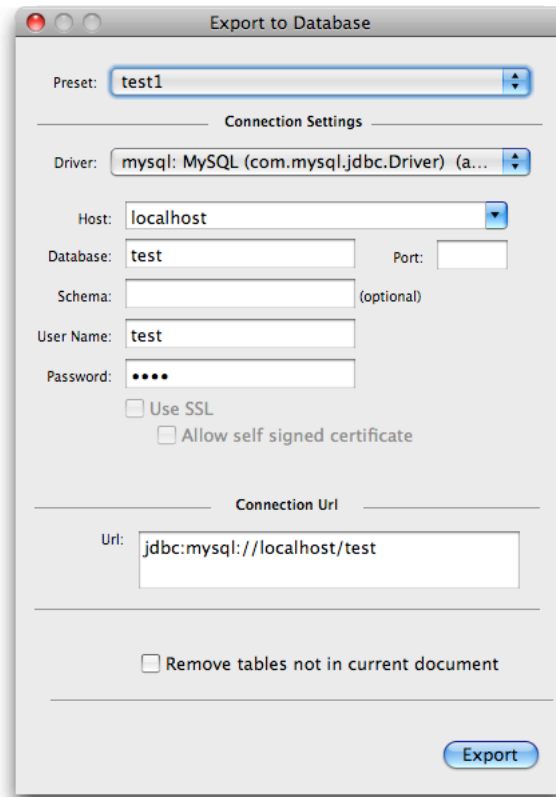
Export to Database

Preset: test1

Connection Settings

Driver: mysql: MySQL (com.mysql.jdbc.Driver) (a...

Host: localhost

Database: test

Port:

Schema:

(optional)

User Name: test

Password: ••••

Use SSL

Allow self signed certificate

Connection Url

Url: jdbc:mysql://localhost/test

Remove tables not in current document

Export